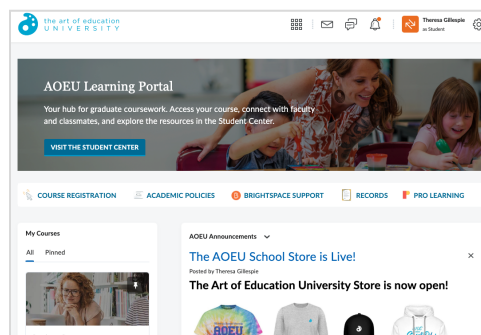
the art of education
UNIVERSITY

Theresa Gillespie
as Student

AOEU Learning Portal

Your hub for graduate coursework. Access your course, connect with faculty and classmates, and explore the resources in the Student Center.

VISIT THE STUDENT CENTER

COURSE REGISTRATION
ACADEMIC POLICIES
BRIGHTSPACE SUPPORT
RECORDS
PRO LEARNING

My Courses
All Pinned

AOEU Announcements

The AOEU School Store is Live!
Posted by Theresa Gillespie

×

The Art of Education University Store is now open!

AOEU